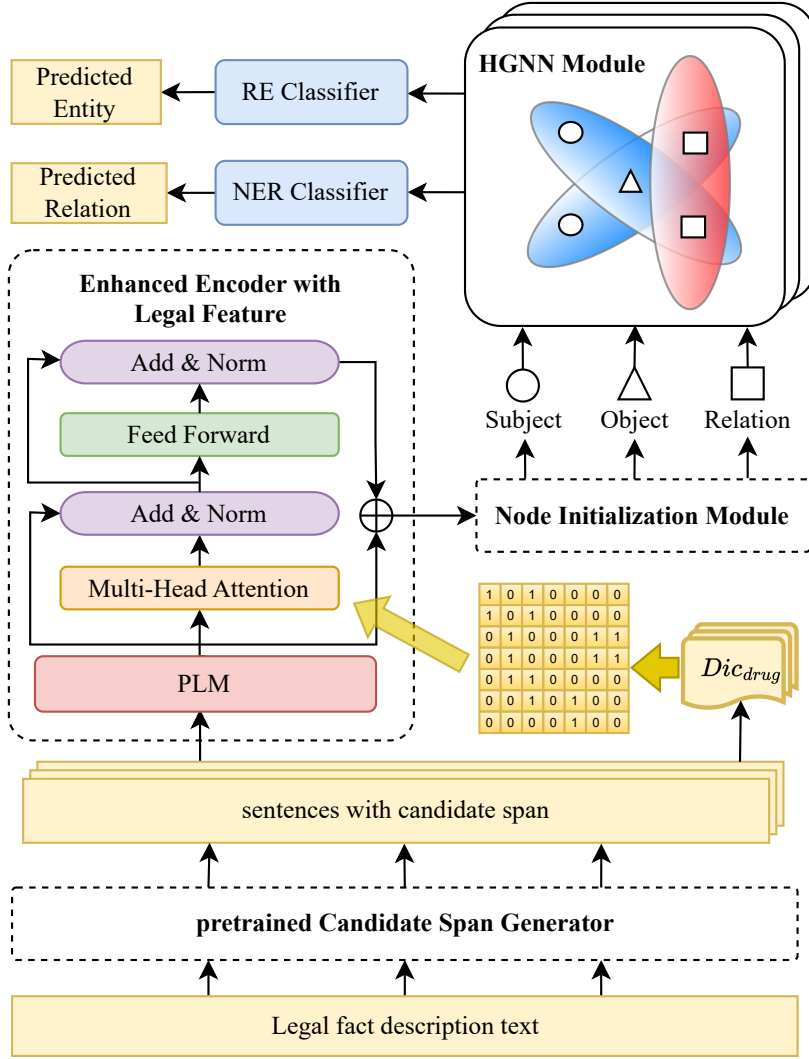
HGNN Module

Predicted Entity

RE Classifier

Predicted Relation

NER Classifier

Enhanced Encoder with Legal Feature

Add & Norm

Feed Forward

Add & Norm

Multi-Head Attention

PLM

Subject

Object

Relation

Node Initialization Module

| 1 | 0 | 1 | 0 | 0 | 0 | 0 |
|---|---|---|---|---|---|---|
| 1 | 0 | 1 | 0 | 0 | 0 | 0 |
| 0 | 1 | 0 | 0 | 0 | 1 | 1 |
| 0 | 1 | 0 | 0 | 0 | 1 | 1 |
| 0 | 1 | 1 | 0 | 0 | 0 | 0 |
| 0 | 0 | 0 | 1 | 0 | 1 | 0 |
| 0 | 0 | 0 | 0 | 1 | 0 | 0 |

$Dic_{drug}$

sentences with candidate span

pretrained Candidate Span Generator

Legal fact description text